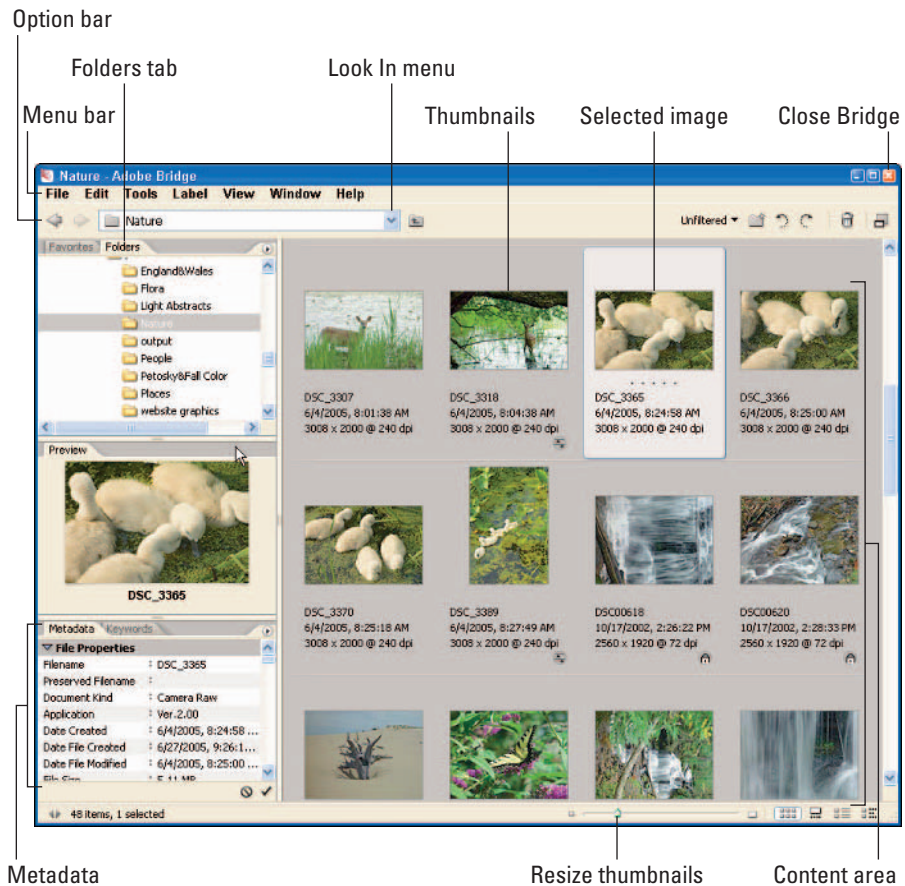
Option bar

Folders tab

Look In menu

Menu bar

Thumbnails

Selected image

Close Bridge

Nature - Adobe Bridge

File Edit Tools Label View Window Help

Nature

Unfiltered

Favorites Folders

England&Wales
Flora
Light Abstracts
Nature
output
People
Petosky&Fall Color
Places
website graphics

Preview

DSC_3365

Metadata Keywords

File Properties

| | |
|---|---|
| Filename | DSC_3365 |
| Preserved Filename | |
| Document Kind | Camera Raw |
| Application | Ver.2.00 |
| Date Created | 6/4/2005, 8:24:58 ... |
| Date File Created | 6/27/2005, 9:26:1... |
| Date File Modified | 6/4/2005, 8:25:00 ... |
| File Size | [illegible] |

DSC_3307
6/4/2005, 8:01:38 AM
3008 x 2000 @ 240 dpi

DSC_3318
6/4/2005, 8:04:38 AM
3008 x 2000 @ 240 dpi

DSC_3365
6/4/2005, 8:24:58 AM
3008 x 2000 @ 240 dpi

DSC_3366
6/4/2005, 8:25:00 AM
3008 x 2000 @ 240 dpi

DSC_3370
6/4/2005, 8:25:18 AM
3008 x 2000 @ 240 dpi

DSC_3389
6/4/2005, 8:27:49 AM
3008 x 2000 @ 240 dpi

DSC00618
10/17/2002, 2:26:22 PM
2560 x 1920 @ 72 dpi

DSC00620
10/17/2002, 2:28:33 PM
2560 x 1920 @ 72 dpi

48 items, 1 selected

Metadata

Resize thumbnails

Content area